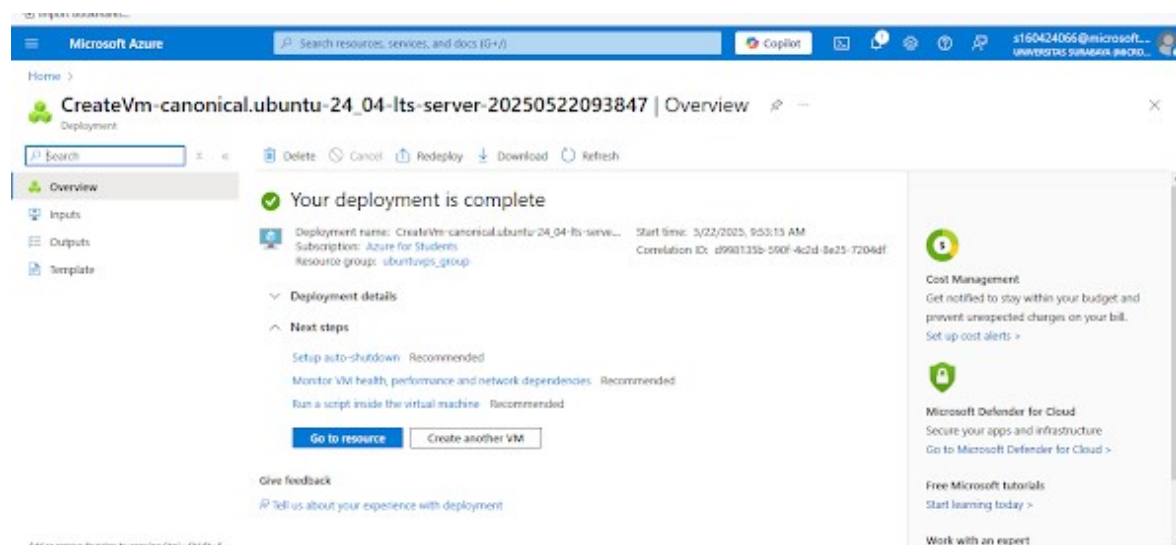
Microsoft Azure

Search resources, services, and docs (G+/)

Copilot

s160424066@microsoft...
UNIVERSITAS SURABAYA (MICRO...

Home >

CreateVm-canonical.ubuntu-24_04-lts-server-20250522093847 | Overview

Deployment

Search

Overview

Inputs

Outputs

Template

Delete Cancel Redeploy Download Refresh

Your deployment is complete

Deployment name: CreateVm-canonical.ubuntu-24_04-lts-serve...
Subscription: Azure for Students
Resource group: ubuntuvps_group

Start time: 5/22/2025, 9:53:15 AM
Correlation ID: d990135b-590f-4c2d-8e25-7204df

Deployment details

Next steps

Setup auto-shutdown Recommended

Monitor VM health, performance and network dependencies Recommended

Run a script inside the virtual machine Recommended

Go to resource

Create another VM

Give feedback

Tell us about your experience with deployment

Cost Management

Get notified to stay within your budget and prevent unexpected charges on your bill.

Set up cost alerts >

Microsoft Defender for Cloud

Secure your apps and infrastructure

Go to Microsoft Defender for Cloud >

Free Microsoft tutorials

Start learning today >

Work with an expert